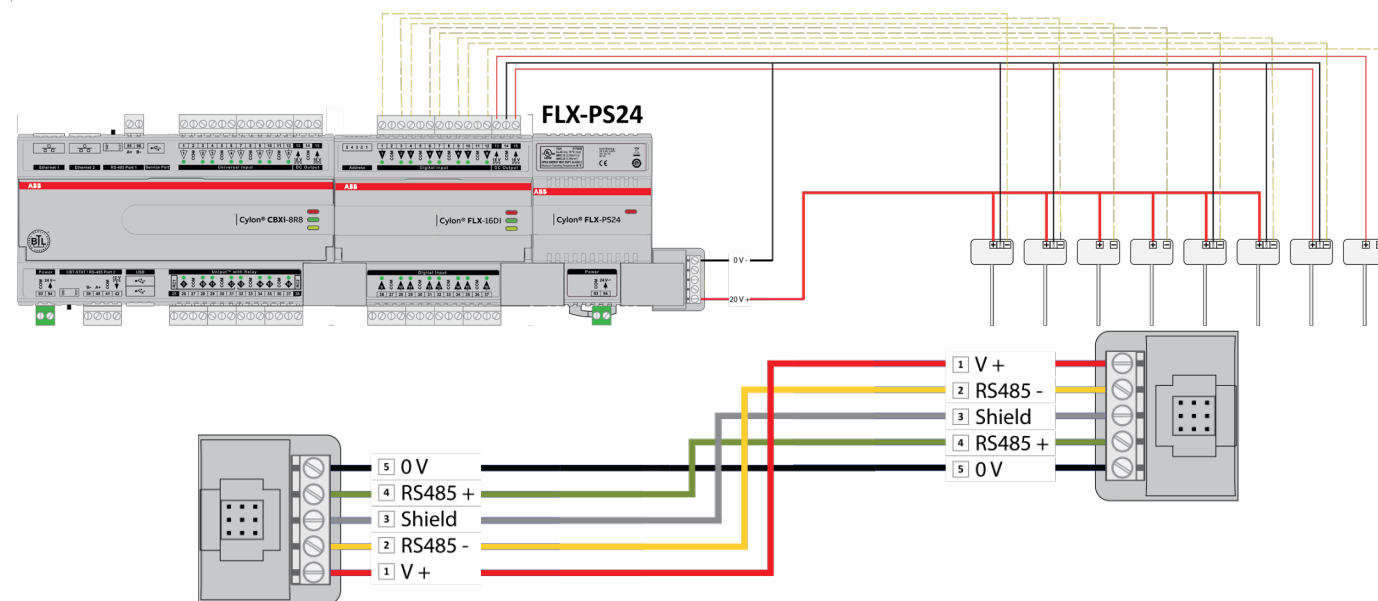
FLX-PS24

ABB
Cylon® CBXi-8R8

ABB
Cylon® FLX-16DI

ABB
Cylon® FLX-PS24

Ethernet 1 Ethernet 2 RS-485 Port 1 Service Port

Universal Input

DC Output

Address

Digital Input

DC Output

Power

CBT-STAT / RS-485 Port 2

USB

Unipuť™ with Relay

Digital Input

Power

0 V -

20 V +

1 V +
2 RS485 -
3 Shield
4 RS485 +
5 0 V

5 0 V
4 RS485 +
3 Shield
2 RS485 -
1 V +